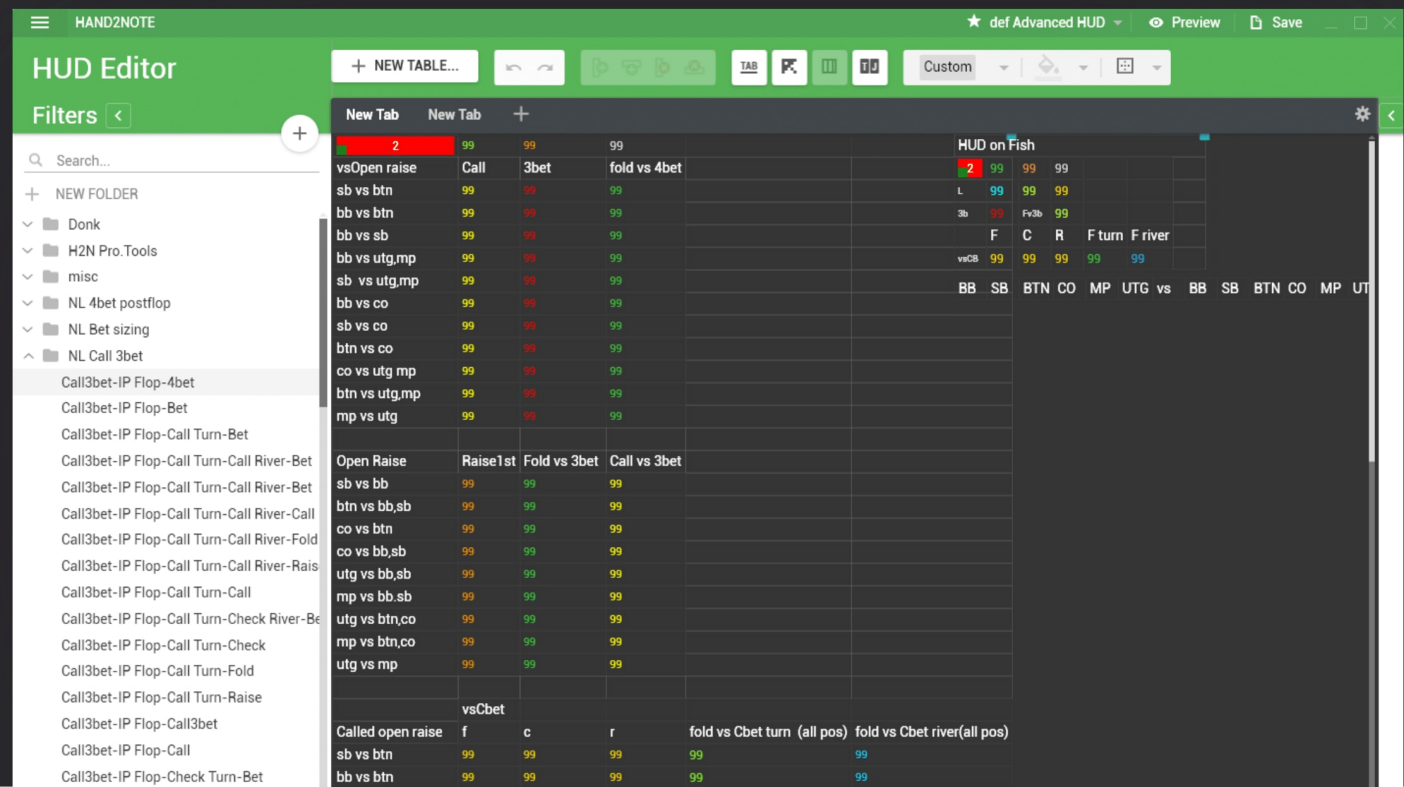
HAND2NOTE

def Advanced HUD Preview Save

HUD Editor

NEW TABLE...

TAB

Custom

Filters

Search...

NEW FOLDER

Donk
H2N Pro.Tools
misc
NL 4bet postflop
NL Bet sizing
NL Call 3bet
Call3bet-IP Flop-4bet
Call3bet-IP Flop-Bet
Call3bet-IP Flop-Call Turn-Bet
Call3bet-IP Flop-Call Turn-Call River-Bet
Call3bet-IP Flop-Call Turn-Call River-Bet
Call3bet-IP Flop-Call Turn-Call River-Call
Call3bet-IP Flop-Call Turn-Call River-Fold
Call3bet-IP Flop-Call Turn-Call River-Rais
Call3bet-IP Flop-Call Turn-Call
Call3bet-IP Flop-Call Turn-Check River-Be
Call3bet-IP Flop-Call Turn-Check
Call3bet-IP Flop-Call Turn-Fold
Call3bet-IP Flop-Call Turn-Raise
Call3bet-IP Flop-Call3bet
Call3bet-IP Flop-Call
Call3bet-IP Flop-Check Turn-Bet

New Tab New Tab +

| 2 | 99 | 99 | 99 |
|---|---|---|---|
| vsOpen raise | Call | 3bet | fold vs 4bet |
| sb vs btn | 99 | 99 | 99 |
| bb vs btn | 99 | 99 | 99 |
| bb vs sb | 99 | 99 | 99 |
| bb vs utg,mp | 99 | 99 | 99 |
| sb vs utg,mp | 99 | 99 | 99 |
| bb vs co | 99 | 99 | 99 |
| sb vs co | 99 | 99 | 99 |
| btn vs co | 99 | 99 | 99 |
| co vs utg mp | 99 | 99 | 99 |
| btn vs utg,mp | 99 | 99 | 99 |
| mp vs utg | 99 | 99 | 99 |

| Open Raise | Raise1st | Fold vs 3bet | Call vs 3bet |
|---|---|---|---|
| sb vs bb | 99 | 99 | 99 |
| btn vs bb,sb | 99 | 99 | 99 |
| co vs btn | 99 | 99 | 99 |
| co vs bb,sb | 99 | 99 | 99 |
| utg vs bb,sb | 99 | 99 | 99 |
| mp vs bb.sb | 99 | 99 | 99 |
| utg vs btn,co | 99 | 99 | 99 |
| mp vs btn,co | 99 | 99 | 99 |
| utg vs mp | 99 | 99 | 99 |

| | vsCbet | | | | |
|---|---|---|---|---|---|
| Called open raise | f | c | r | fold vs Cbet turn (all pos) | fold vs Cbet river(all pos) |
| sb vs btn | 99 | 99 | 99 | 99 | 99 |
| bb vs btn | 99 | 99 | 99 | 99 | 99 |

HUD on Fish

| 2 | 99 | 99 | 99 | | |
|---|---|---|---|---|---|
| L | 99 | 99 | 99 | | |
| 3b | 99 | Fv3b | 99 | | |
| | F | C | R | F turn | F river |
| vsCB | 99 | 99 | 99 | 99 | 99 |

BB SB BTN CO MP UTG vs BB SB BTN CO MP UT